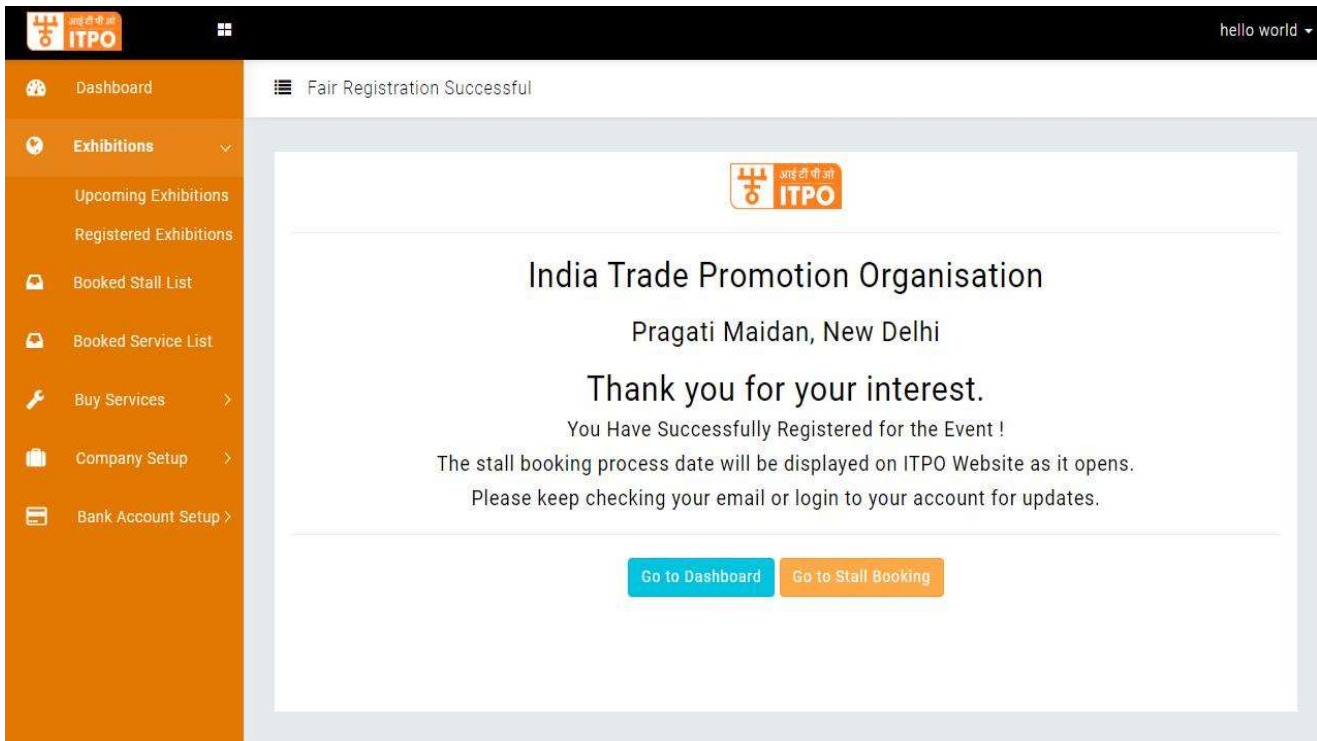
आई टी पी ओ ITPO

hello world

Dashboard

Exhibitions

Upcoming Exhibitions

Registered Exhibitions

Booked Stall List

Booked Service List

Buy Services

Company Setup

Bank Account Setup

Fair Registration Successful

आई टी पी ओ ITPO

India Trade Promotion Organisation

Pragati Maidan, New Delhi

Thank you for your interest.

You Have Successfully Registered for the Event !

The stall booking process date will be displayed on ITPO Website as it opens.

Please keep checking your email or login to your account for updates.

Go to Dashboard

Go to Stall Booking